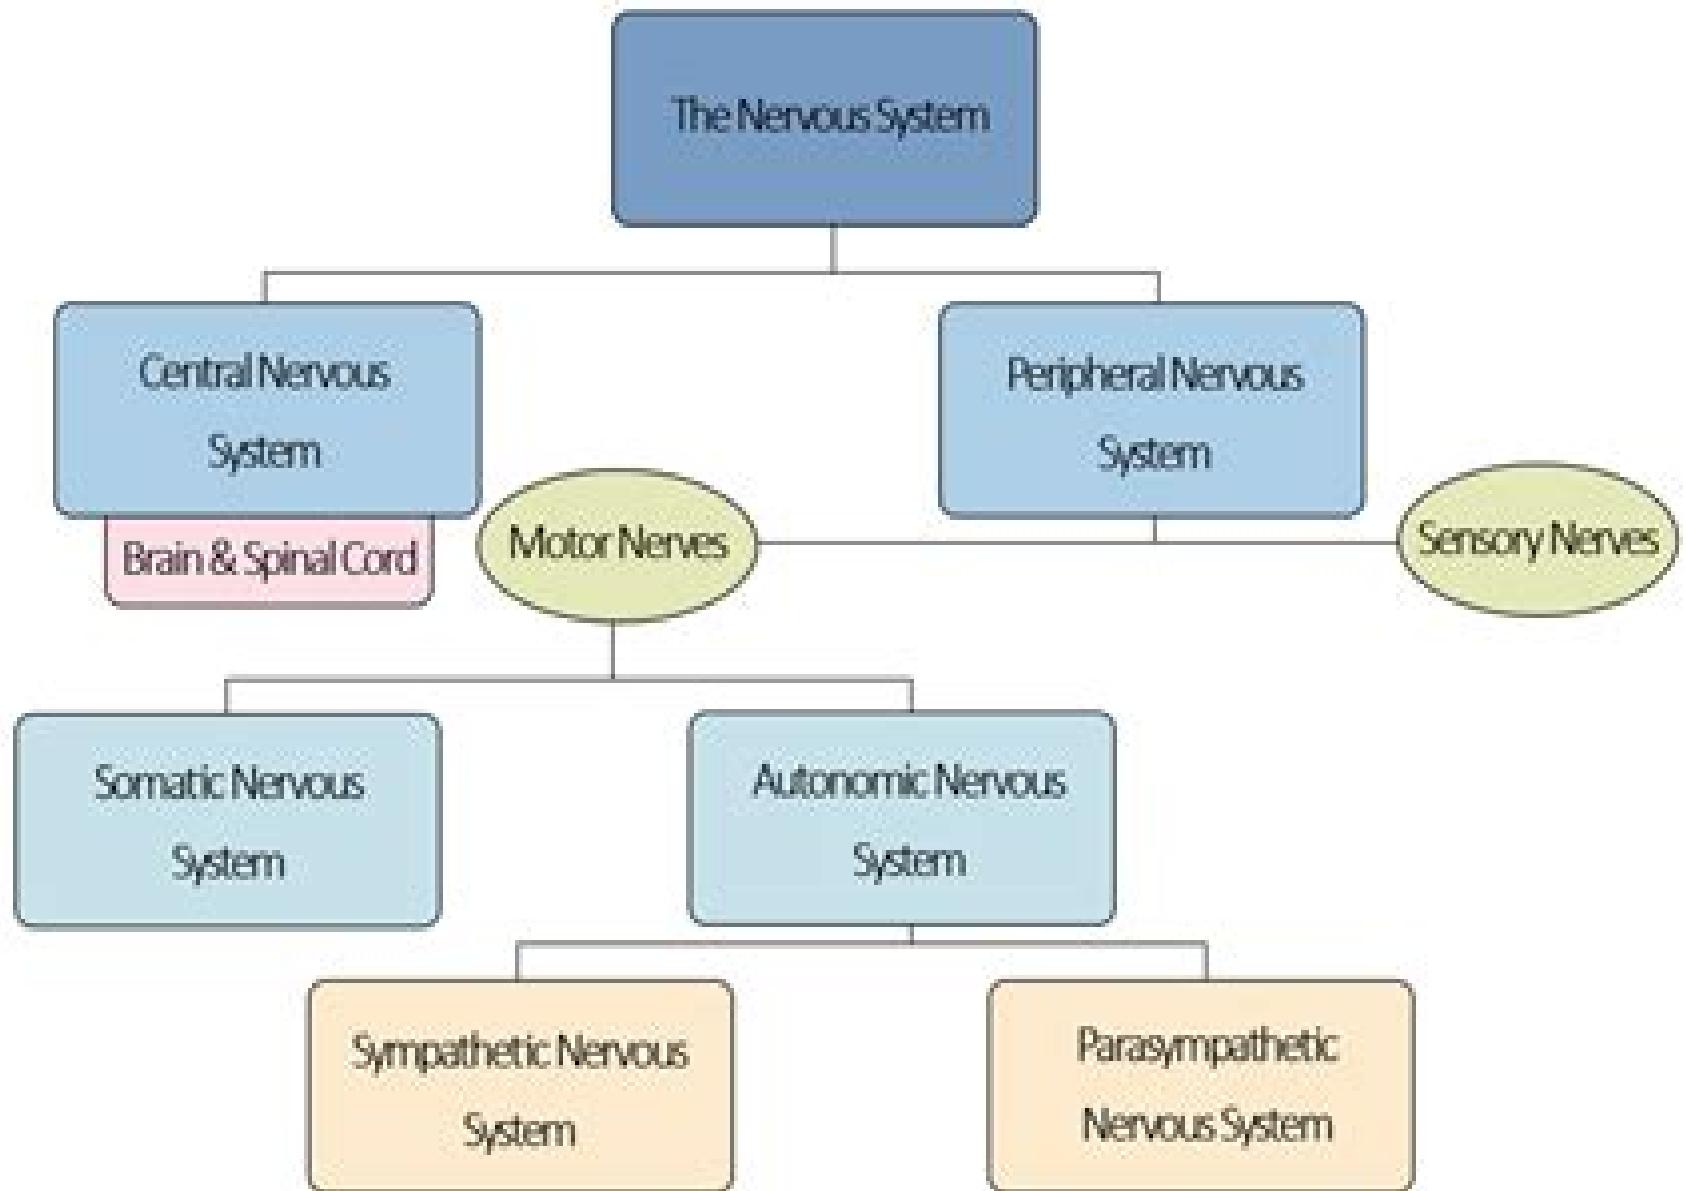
The Nervous System

Central Nervous System

Brain & Spinal Cord

Peripheral Nervous System

Motor Nerves

Sensory Nerves

Somatic Nervous System

Autonomic Nervous System

Sympathetic Nervous System

Parasympathetic Nervous System